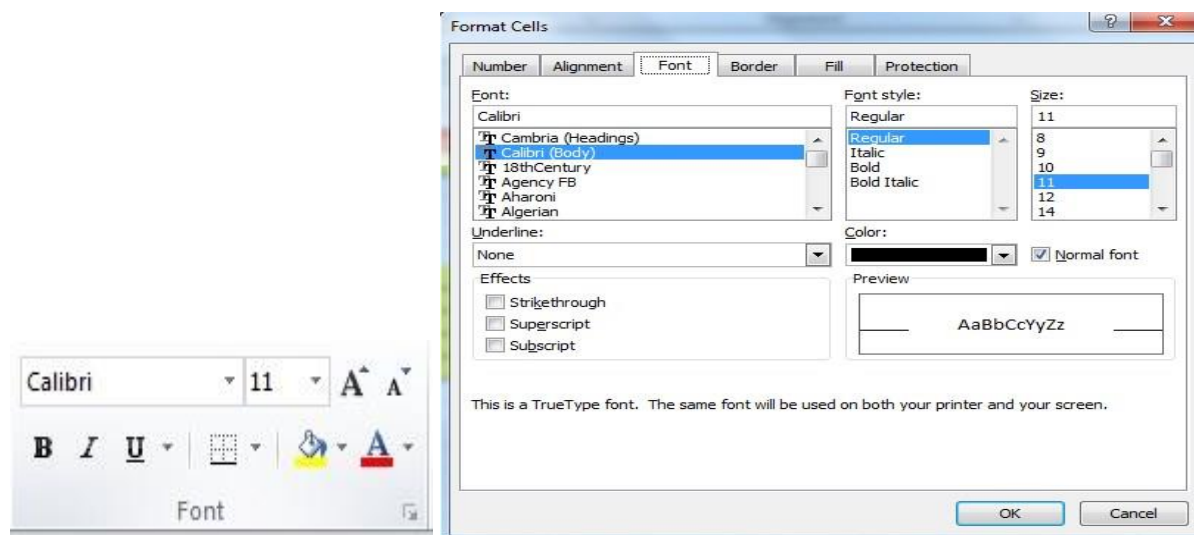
Calibri
11
A A
B I U
A
Font

Format Cells
?
X
Number
Alignment
Font
Border
Fill
Protection

Font:
Calibri
Cambria (Headings)
Calibri (Body)
18thCentury
Agency FB
Aharoni
Algerian

Font style:
Regular
Regular
Italic
Bold
Bold Italic

Size:
11
8
9
10
11
12
14

Underline:
None

Color:
Normal font

Effects
Strikethrough
Superscript
Subscript

Preview
AaBbCcYyZz

This is a TrueType font. The same font will be used on both your printer and your screen.

OK
Cancel